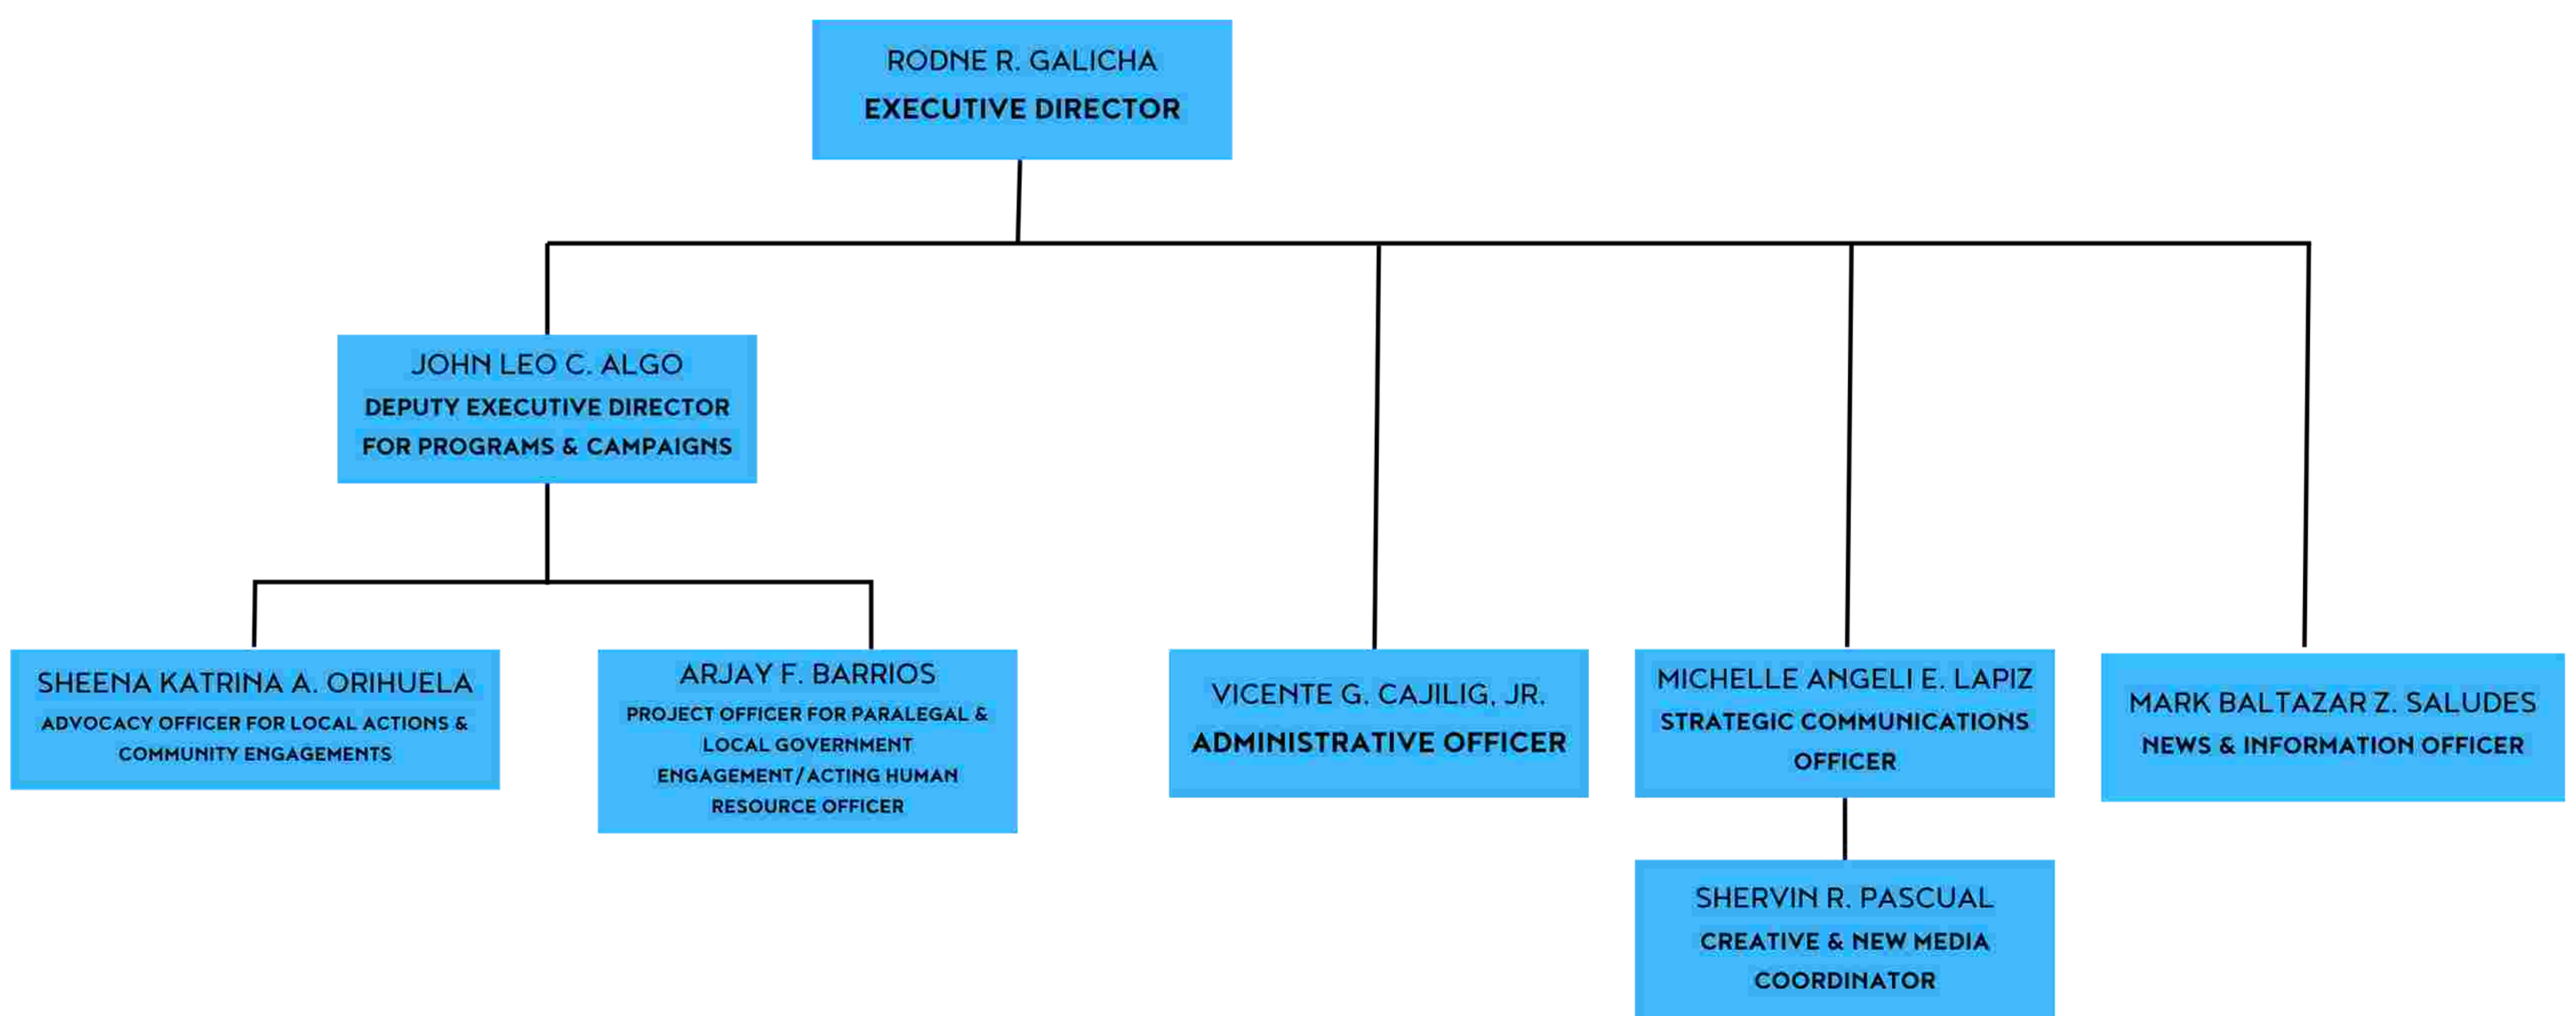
RODNE R. GALICHA
EXECUTIVE DIRECTOR

JOHN LEO C. ALGO
DEPUTY EXECUTIVE DIRECTOR FOR PROGRAMS & CAMPAIGNS

SHEENA KATRINA A. ORIHUELA
ADVOCACY OFFICER FOR LOCAL ACTIONS & COMMUNITY ENGAGEMENTS

ARJAY F. BARRIOS
PROJECT OFFICER FOR PARALEGAL & LOCAL GOVERNMENT ENGAGEMENT/ACTING HUMAN RESOURCE OFFICER

VICENTE G. CAJILIG, JR.
ADMINISTRATIVE OFFICER

MICHELLE ANGELI E. LAPIZ
STRATEGIC COMMUNICATIONS OFFICER

SHERVIN R. PASCUAL
CREATIVE & NEW MEDIA COORDINATOR

MARK BALTAZAR Z. SALUDES
NEWS & INFORMATION OFFICER